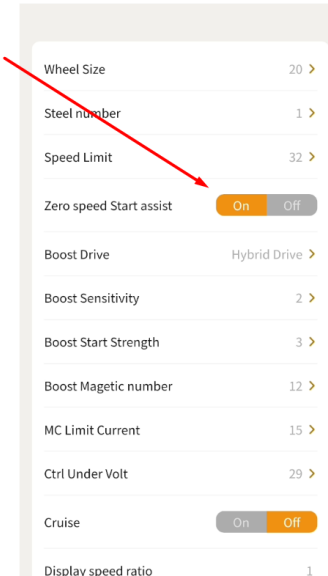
Wheel Size 20 >

Steel number 1 >

Speed Limit 32 >

Zero speed Start assist On Off

Boost Drive Hybrid Drive >

Boost Sensitivity 2 >

Boost Start Strength 3 >

Boost Magetic number 12 >

MC Limit Current 15 >

Ctrl Under Volt 29 >

Cruise On Off

Display speed ratio 1